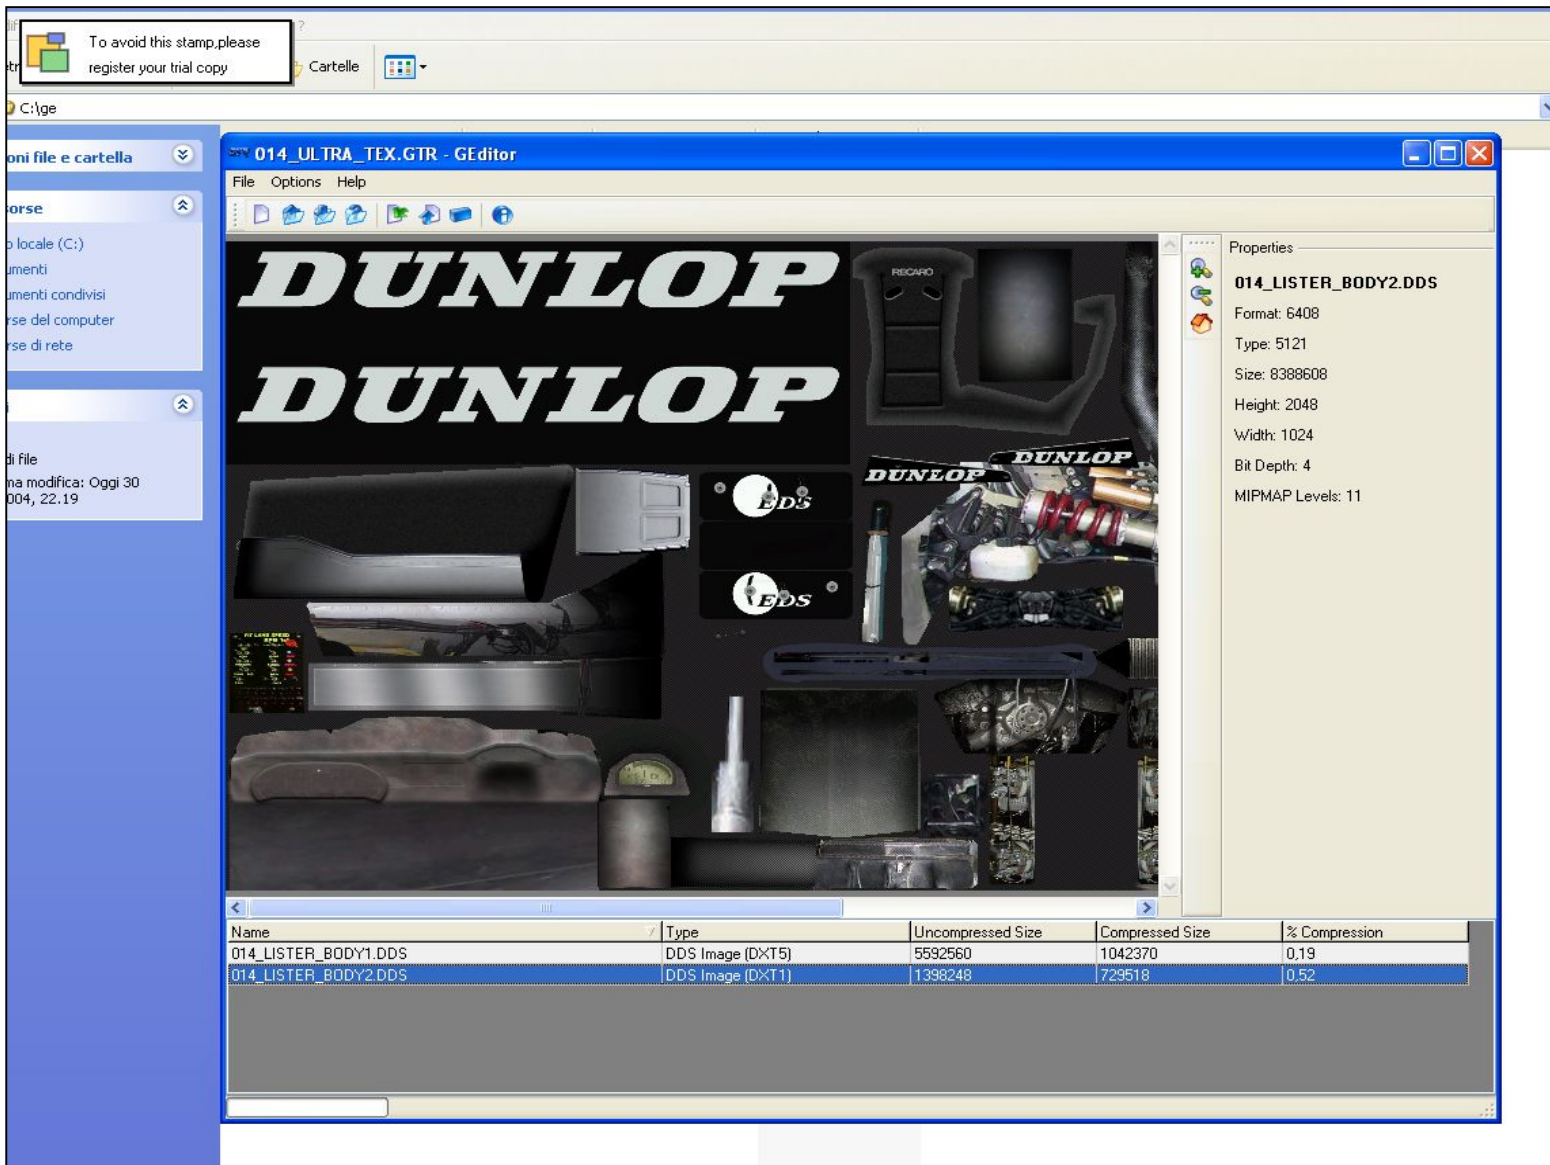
To avoid this stamp,please register your trial copy

Cartelle

C:\ge

oni file e cartella

orse

o locale (C:)
umenti
umenti condivisi
rse del computer
rse di rete

di file
ma modifica: Oggi 30
004, 22.19

014_ULTRA_TEX.GTR - GEditor

File Options Help

DUNLOP
DUNLOP
RECARO
DUNLOP
DUNLOP
EDS
EDS

Properties

014_LISTER_BODY2.DDS
Format: 6408
Type: 5121
Size: 8388608
Height: 2048
Width: 1024
Bit Depth: 4
MIPMAP Levels: 11

| Name | Type | Uncompressed Size | Compressed Size | % Compression |
|---|---|---|---|---|
| 014_LISTER_BODY1.DDS | DDS Image (DXT5) | 5592560 | 1042370 | 0,19 |
| 014_LISTER_BODY2.DDS | DDS Image (DXT1) | 1398248 | 729518 | 0,52 |